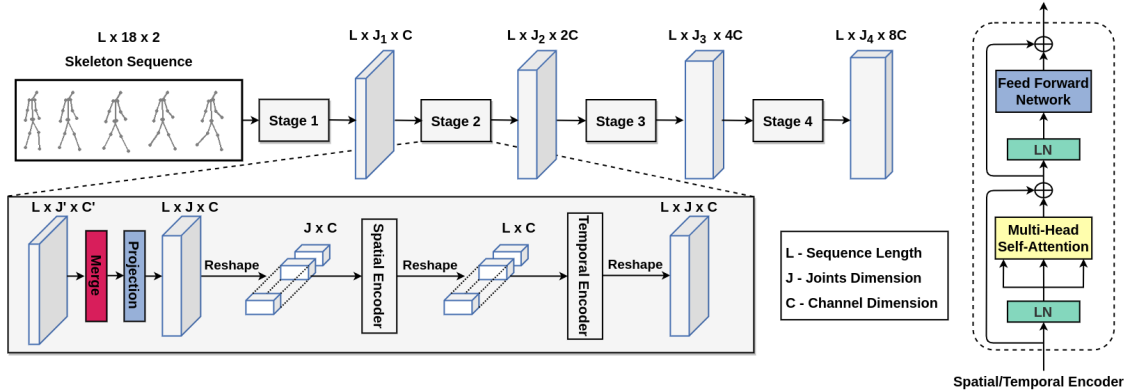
L x 18 x 2
Skeleton Sequence

L x $J_1$ x C

L x $J_2$ x 2C

L x $J_3$ x 4C

L x $J_4$ x 8C

Stage 1

Stage 2

Stage 3

Stage 4

L x J' x C'

Merge

Projection

L x J x C

Reshape

J x C

Spatial Encoder

Reshape

L x C

Temporal Encoder

Reshape

L x J x C

L - Sequence Length
J - Joints Dimension
C - Channel Dimension

Feed Forward Network

LN

Multi-Head Self-Attention

LN

Spatial/Temporal Encoder